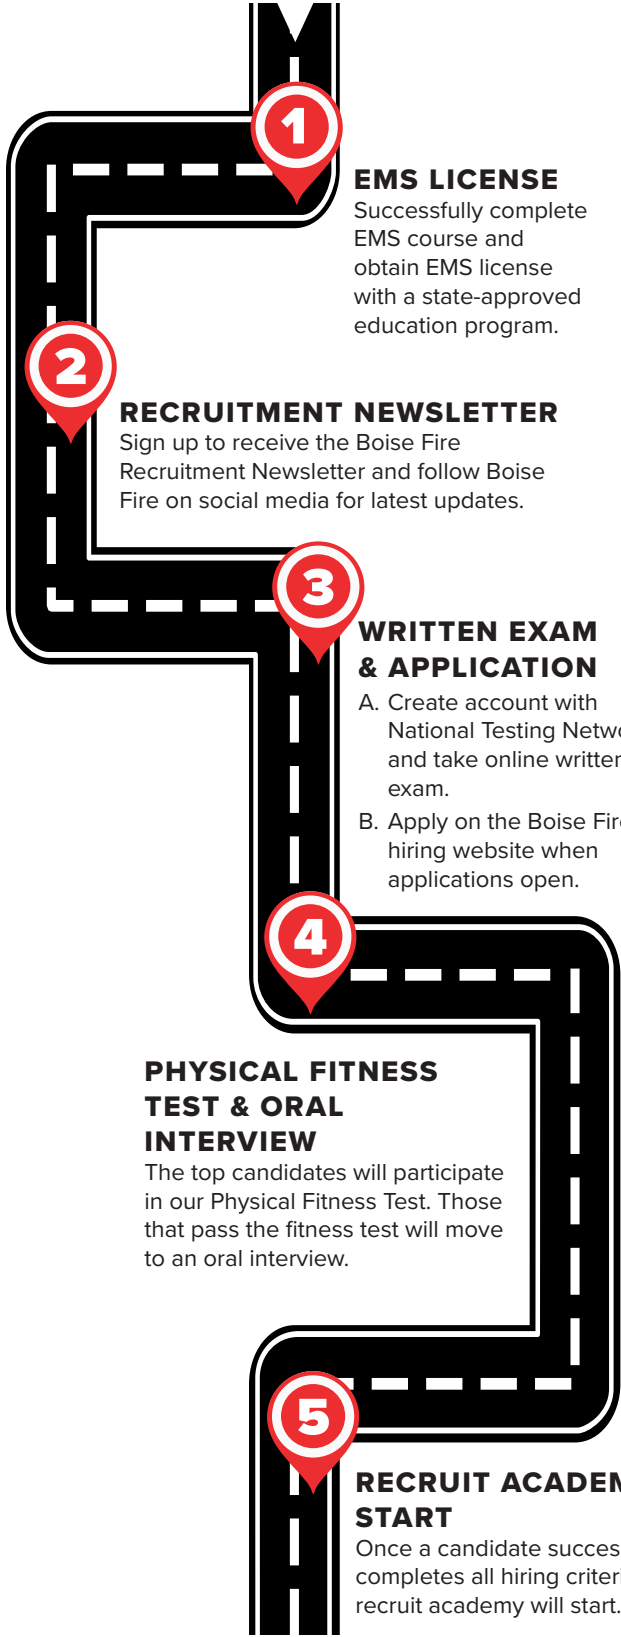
1

EMS LICENSE
Successfully complete EMS course and obtain EMS license with a state-approved education program.

2

RECRUITMENT NEWSLETTER
Sign up to receive the Boise Fire Recruitment Newsletter and follow Boise Fire on social media for latest updates.

3

WRITTEN EXAM & APPLICATION
A. Create account with National Testing Netw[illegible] and take online writte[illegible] exam.
B. Apply on the Boise Fir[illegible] hiring website when applications open.

4

PHYSICAL FITNESS TEST & ORAL INTERVIEW
The top candidates will participate in our Physical Fitness Test. Those that pass the fitness test will move to an oral interview.

5

RECRUIT ACADE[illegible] START
Once a candidate succes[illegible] completes all hiring criter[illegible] recruit academy will start.